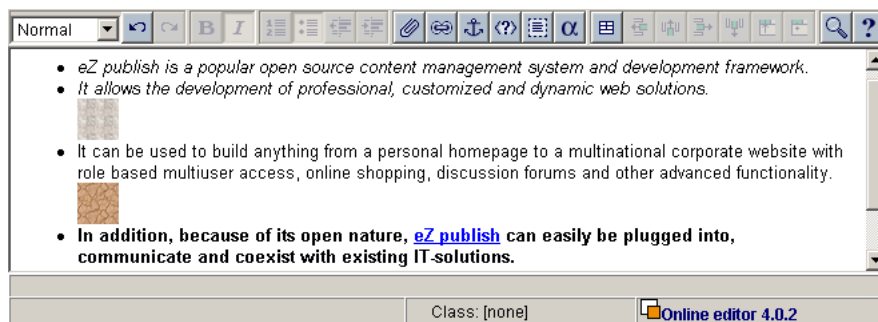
Normal

- eZ publish is a popular open source content management system and development framework.
- It allows the development of professional, customized and dynamic web solutions.
- It can be used to build anything from a personal homepage to a multinational corporate website with role based multiuser access, online shopping, discussion forums and other advanced functionality.
- **In addition, because of its open nature, eZ publish can easily be plugged into, communicate and coexist with existing IT-solutions.**

Class: [none]

Online editor 4.0.2